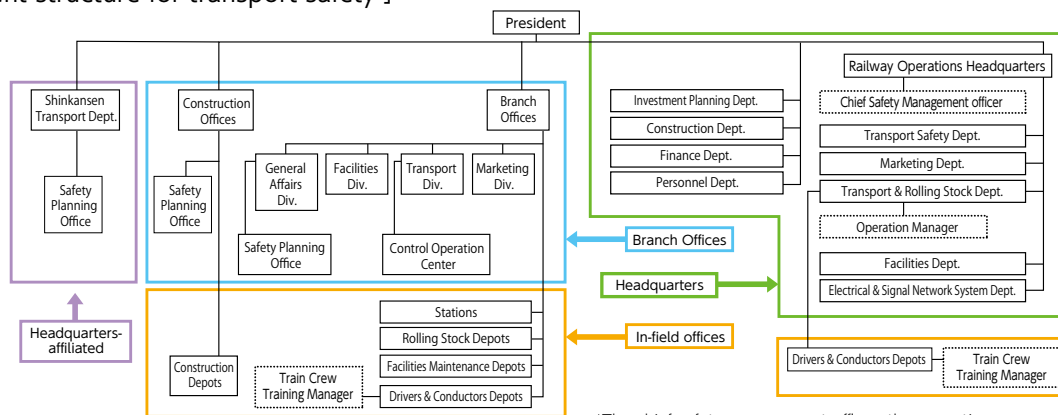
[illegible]nt structure for transport safety]

President

Shinkansen Transport Dept.

Safety Planning Office

Headquarters-affiliated

Construction Offices

Branch Offices

Safety Planning Office

General Affairs Div.

Facilities Div.

Transport Div.

Marketing Div.

Safety Planning Office

Control Operation Center

Branch Offices

Headquarters

In-field offices

Stations

Rolling Stock Depots

Facilities Maintenance Depots

Drivers & Conductors Depots

Construction Depots

Train Crew Training Manager

Investment Planning Dept.

Construction Dept.

Finance Dept.

Personnel Dept.

Railway Operations Headquarters

Chief Safety Management officer

Transport Safety Dept.

Marketing Dept.

Transport & Rolling Stock Dept.

Operation Manager

Facilities Dept.

Electrical & Signal Network System Dept.

Drivers & Conductors Depots

Train Crew Training Manager

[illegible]